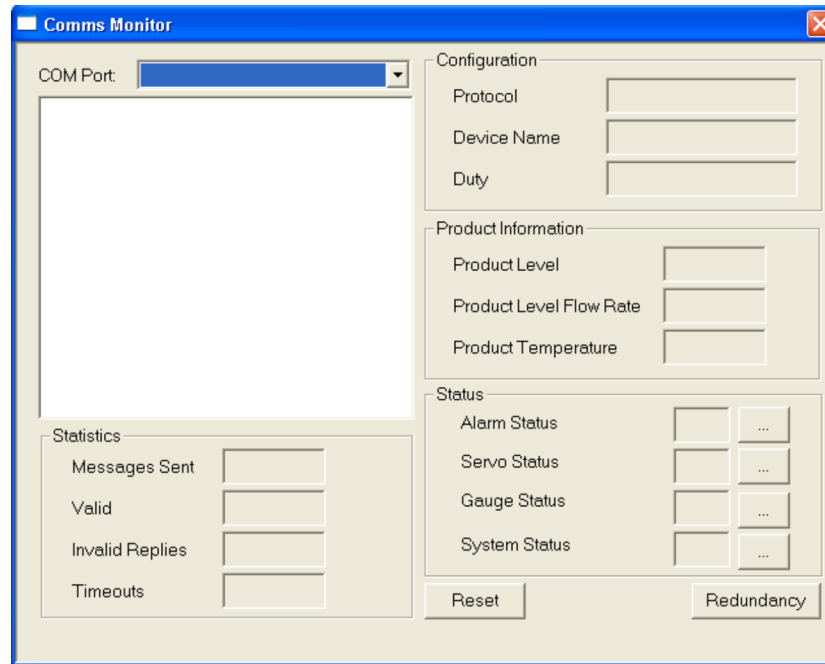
Comms Monitor

COM Port:

Statistics
Messages Sent
Valid
Invalid Replies
Timeouts

Configuration
Protocol
Device Name
Duty

Product Information
Product Level
Product Level Flow Rate
Product Temperature

Status
Alarm Status ...
Servo Status ...
Gauge Status ...
System Status ...

Reset
Redundancy